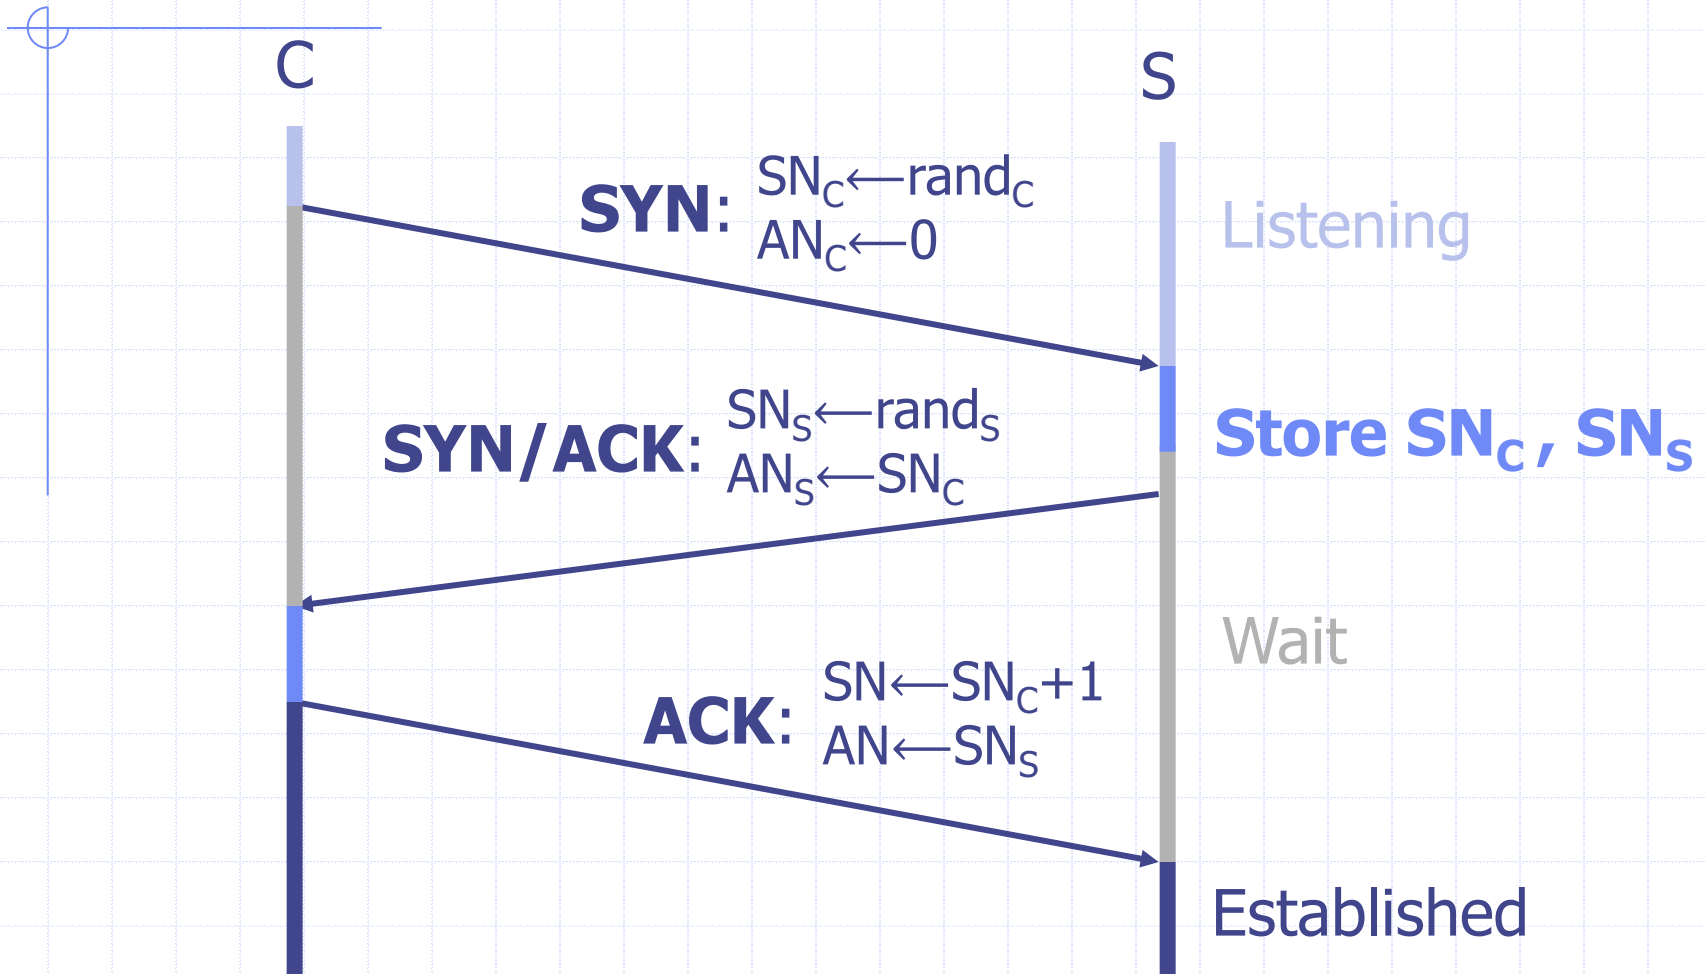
C

S

SYN: $SN_C \leftarrow rand_C$
$AN_C \leftarrow 0$

Listening

SYN/ACK: $SN_S \leftarrow rand_S$
$AN_S \leftarrow SN_C$

Store $SN_C$ , $SN_S$

Wait

ACK: $SN \leftarrow SN_C+1$
$AN \leftarrow SN_S$

Established